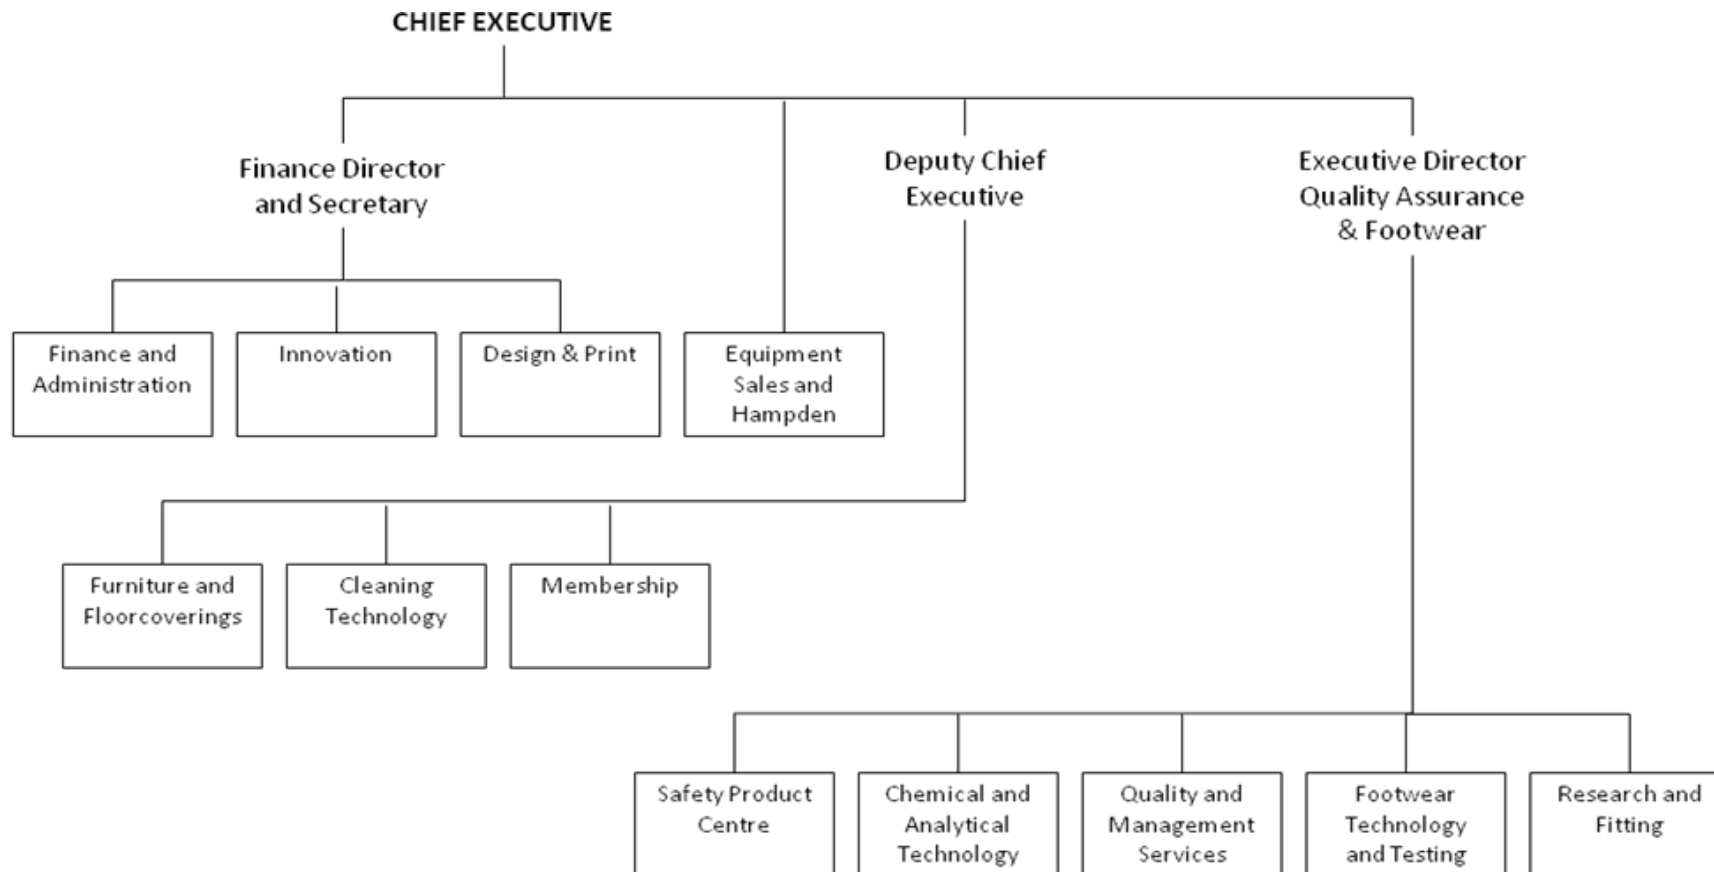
CHIEF EXECUTIVE

Finance Director and Secretary

Deputy Chief Executive

Executive Director Quality Assurance & Footwear

Finance and Administration

Innovation

Design & Print

Equipment Sales and Hampden

Furniture and Floorcoverings

Cleaning Technology

Membership

Safety Product Centre

Chemical and Analytical Technology

Quality and Management Services

Footwear Technology and Testing

Research and Fitting